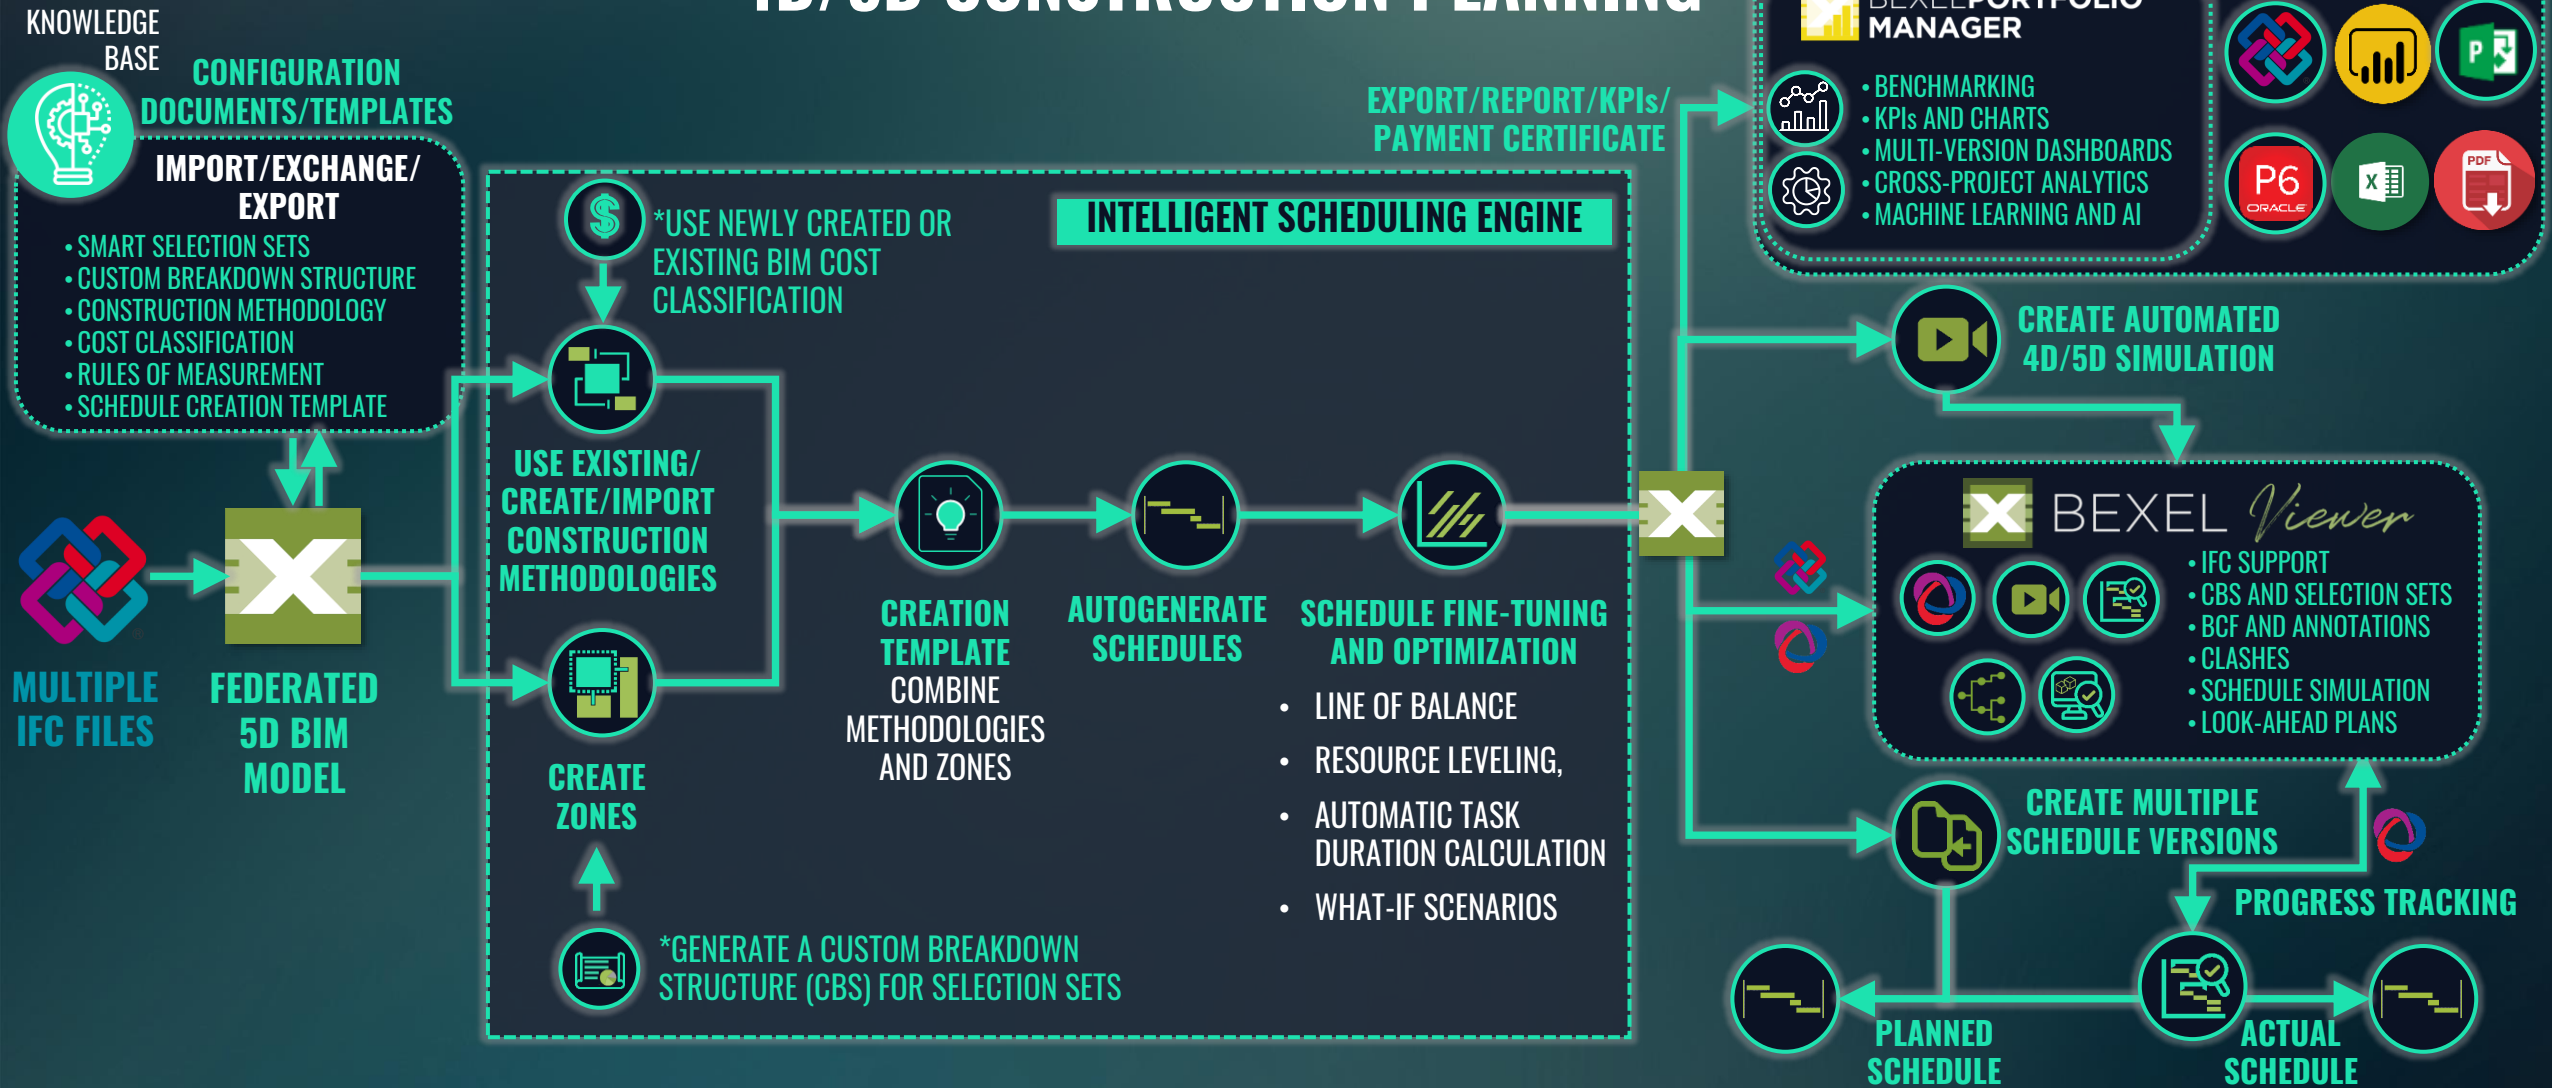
KNOWLEDGE BASE

CONFIGURATION DOCUMENTS/TEMPLATES

IMPORT/EXCHANGE/ EXPORT
• SMART SELECTION SETS
• CUSTOM BREAKDOWN STRUCTURE
• CONSTRUCTION METHODOLOGY
• COST CLASSIFICATION
• RULES OF MEASUREMENT
• SCHEDULE CREATION TEMPLATE

MULTIPLE IFC FILES

FEDERATED 5D BIM MODEL

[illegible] CONSTRUCTION PLANNING

*USE NEWLY CREATED OR EXISTING BIM COST CLASSIFICATION

INTELLIGENT SCHEDULING ENGINE

USE EXISTING/ CREATE/IMPORT CONSTRUCTION METHODOLOGIES

CREATE ZONES

CREATION TEMPLATE
COMBINE METHODOLOGIES AND ZONES

AUTOGENERATE SCHEDULES

SCHEDULE FINE-TUNING AND OPTIMIZATION
• LINE OF BALANCE
• RESOURCE LEVELING,
• AUTOMATIC TASK DURATION CALCULATION
• WHAT-IF SCENARIOS

*GENERATE A CUSTOM BREAKDOWN STRUCTURE (CBS) FOR SELECTION SETS

EXPORT/REPORT/KPIs/ PAYMENT CERTIFICATE

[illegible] MANAGER
• BENCHMARKING
• KPIs AND CHARTS
• MULTI-VERSION DASHBOARDS
• CROSS-PROJECT ANALYTICS
• MACHINE LEARNING AND AI

P6 ORACLE

PDF

CREATE AUTOMATED 4D/5D SIMULATION

BEXEL Viewer
• IFC SUPPORT
• CBS AND SELECTION SETS
• BCF AND ANNOTATIONS
• CLASHES
• SCHEDULE SIMULATION
• LOOK-AHEAD PLANS

CREATE MULTIPLE SCHEDULE VERSIONS

PROGRESS TRACKING

PLANNED SCHEDULE

ACTUAL SCHEDULE